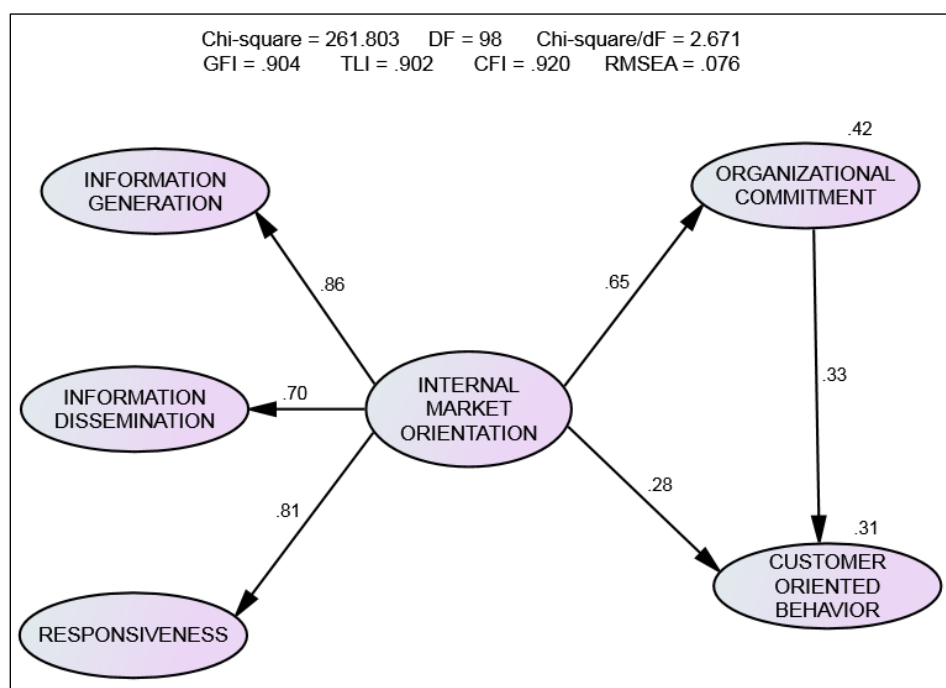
Chi-square = 261.803 DF = 98 Chi-square/dF = 2.671
GFI = .904 TLI = .902 CFI = .920 RMSEA = .076

INFORMATION GENERATION

.86

INFORMATION DISSEMINATION

.70

INTERNAL MARKET ORIENTATION

.81

RESPONSIVENESS

.42

ORGANIZATIONAL COMMITMENT

.65

.33

.28

.31

CUSTOMER ORIENTED BEHAVIOR